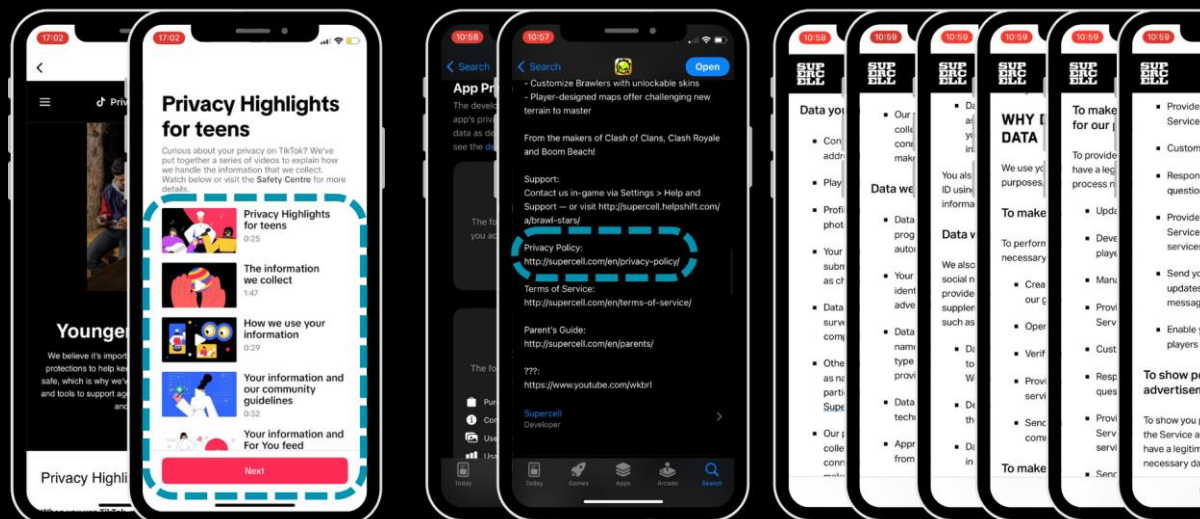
17:02

Priv

Younger

We believe it's import protections to help kee safe, which is why we've and tools to support ag and

Privacy Highli

When you use TikTok

17:02

Privacy Highlights for teens

Curious about your privacy on TikTok? We've put together a series of videos to explain how we handle the information that we collect. Watch below or visit the Safety Centre for more details.

Privacy Highlights for teens
0:25

The information we collect
1:47

How we use your information
0:29

Your information and our community guidelines
0:52

Your information and For You feed

Next

10:58

Search

App Pr

The devel app's priv data as de see the de

The fo you ac

The fo

Pur
Con
Use
Usa

Today

10:57

Search

Open

- Customize Brawlers with unlockable skins
- Player-designed maps offer challenging new terrain to master

From the makers of Clash of Clans, Clash Royale and Boom Beach!

Support:
Contact us in-game via Settings > Help and Support — or visit http://supercell.helpshift.com/a/brawl-stars/

Privacy Policy:
http://supercell.com/en/privacy-policy/

Terms of Service:
http://supercell.com/en/terms-of-service/

Parent's Guide:
http://supercell.com/en/parents/

???:
https://www.youtube.com/wkbrl

Supercell
Developer

Today Games Apps Arcade Search

10:58

SUP ERC ELL

Data you

Con addr

Play

Profi phot

Your subm as ch

Data surv comp

Othe as na parti Supe

Our p colle conn

10:59

SUP ERC ELL

Our colle con make

Data we

Data prog autom

Your ident adve

Data nam type provi

Data tech

Appr from

10:59

SUP ERC ELL

Da a yo in

You als ID using informa

Data w

We also social n provide supplier such as

Da to W

De th

Da in

10:59

SUP ERC ELL

WHY D DATA

We use yo purposes.

To make

To perform necessary

Crea our g

Oper

Verif

Provi servi

Send comm

To make

10:59

SUP ERC ELL

To make for our p

To provide have a leg process n

Upda

Deve playe

Mana

Provi Serv

Cust

Resp ques

Provi Serv servi

Send

10:59

SUP ERC ELL

Provide Service

Custom

Respon questio

Provide Service services

Send y updates messag

Enable players

To show p advertisen

To show you the Service a have a legitim necessary da